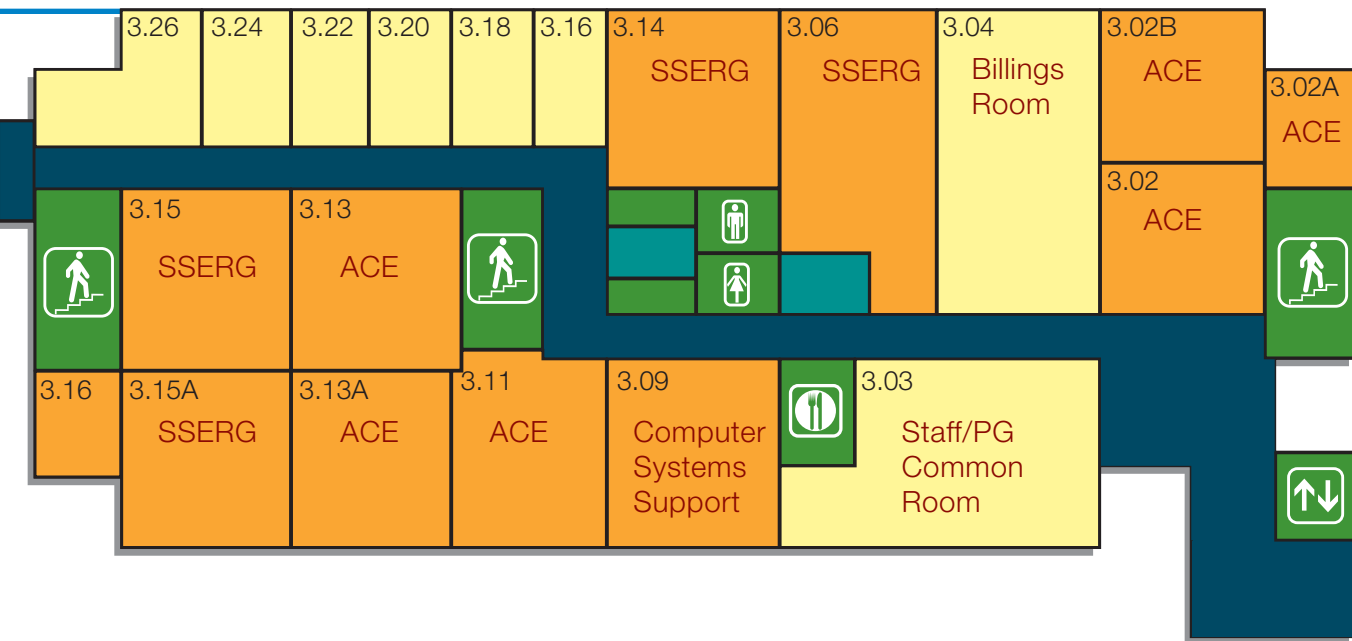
3.26 3.24 3.22 3.20 3.18 3.16

3.14
SSERG

3.06
SSERG

3.04
Billings Room

3.02B
ACE

3.02A
ACE

3.02
ACE

3.15
SSERG

3.13
ACE

3.16

3.15A
SSERG

3.13A
ACE

3.11
ACE

3.09
Computer Systems Support

3.03
Staff/PG Common Room